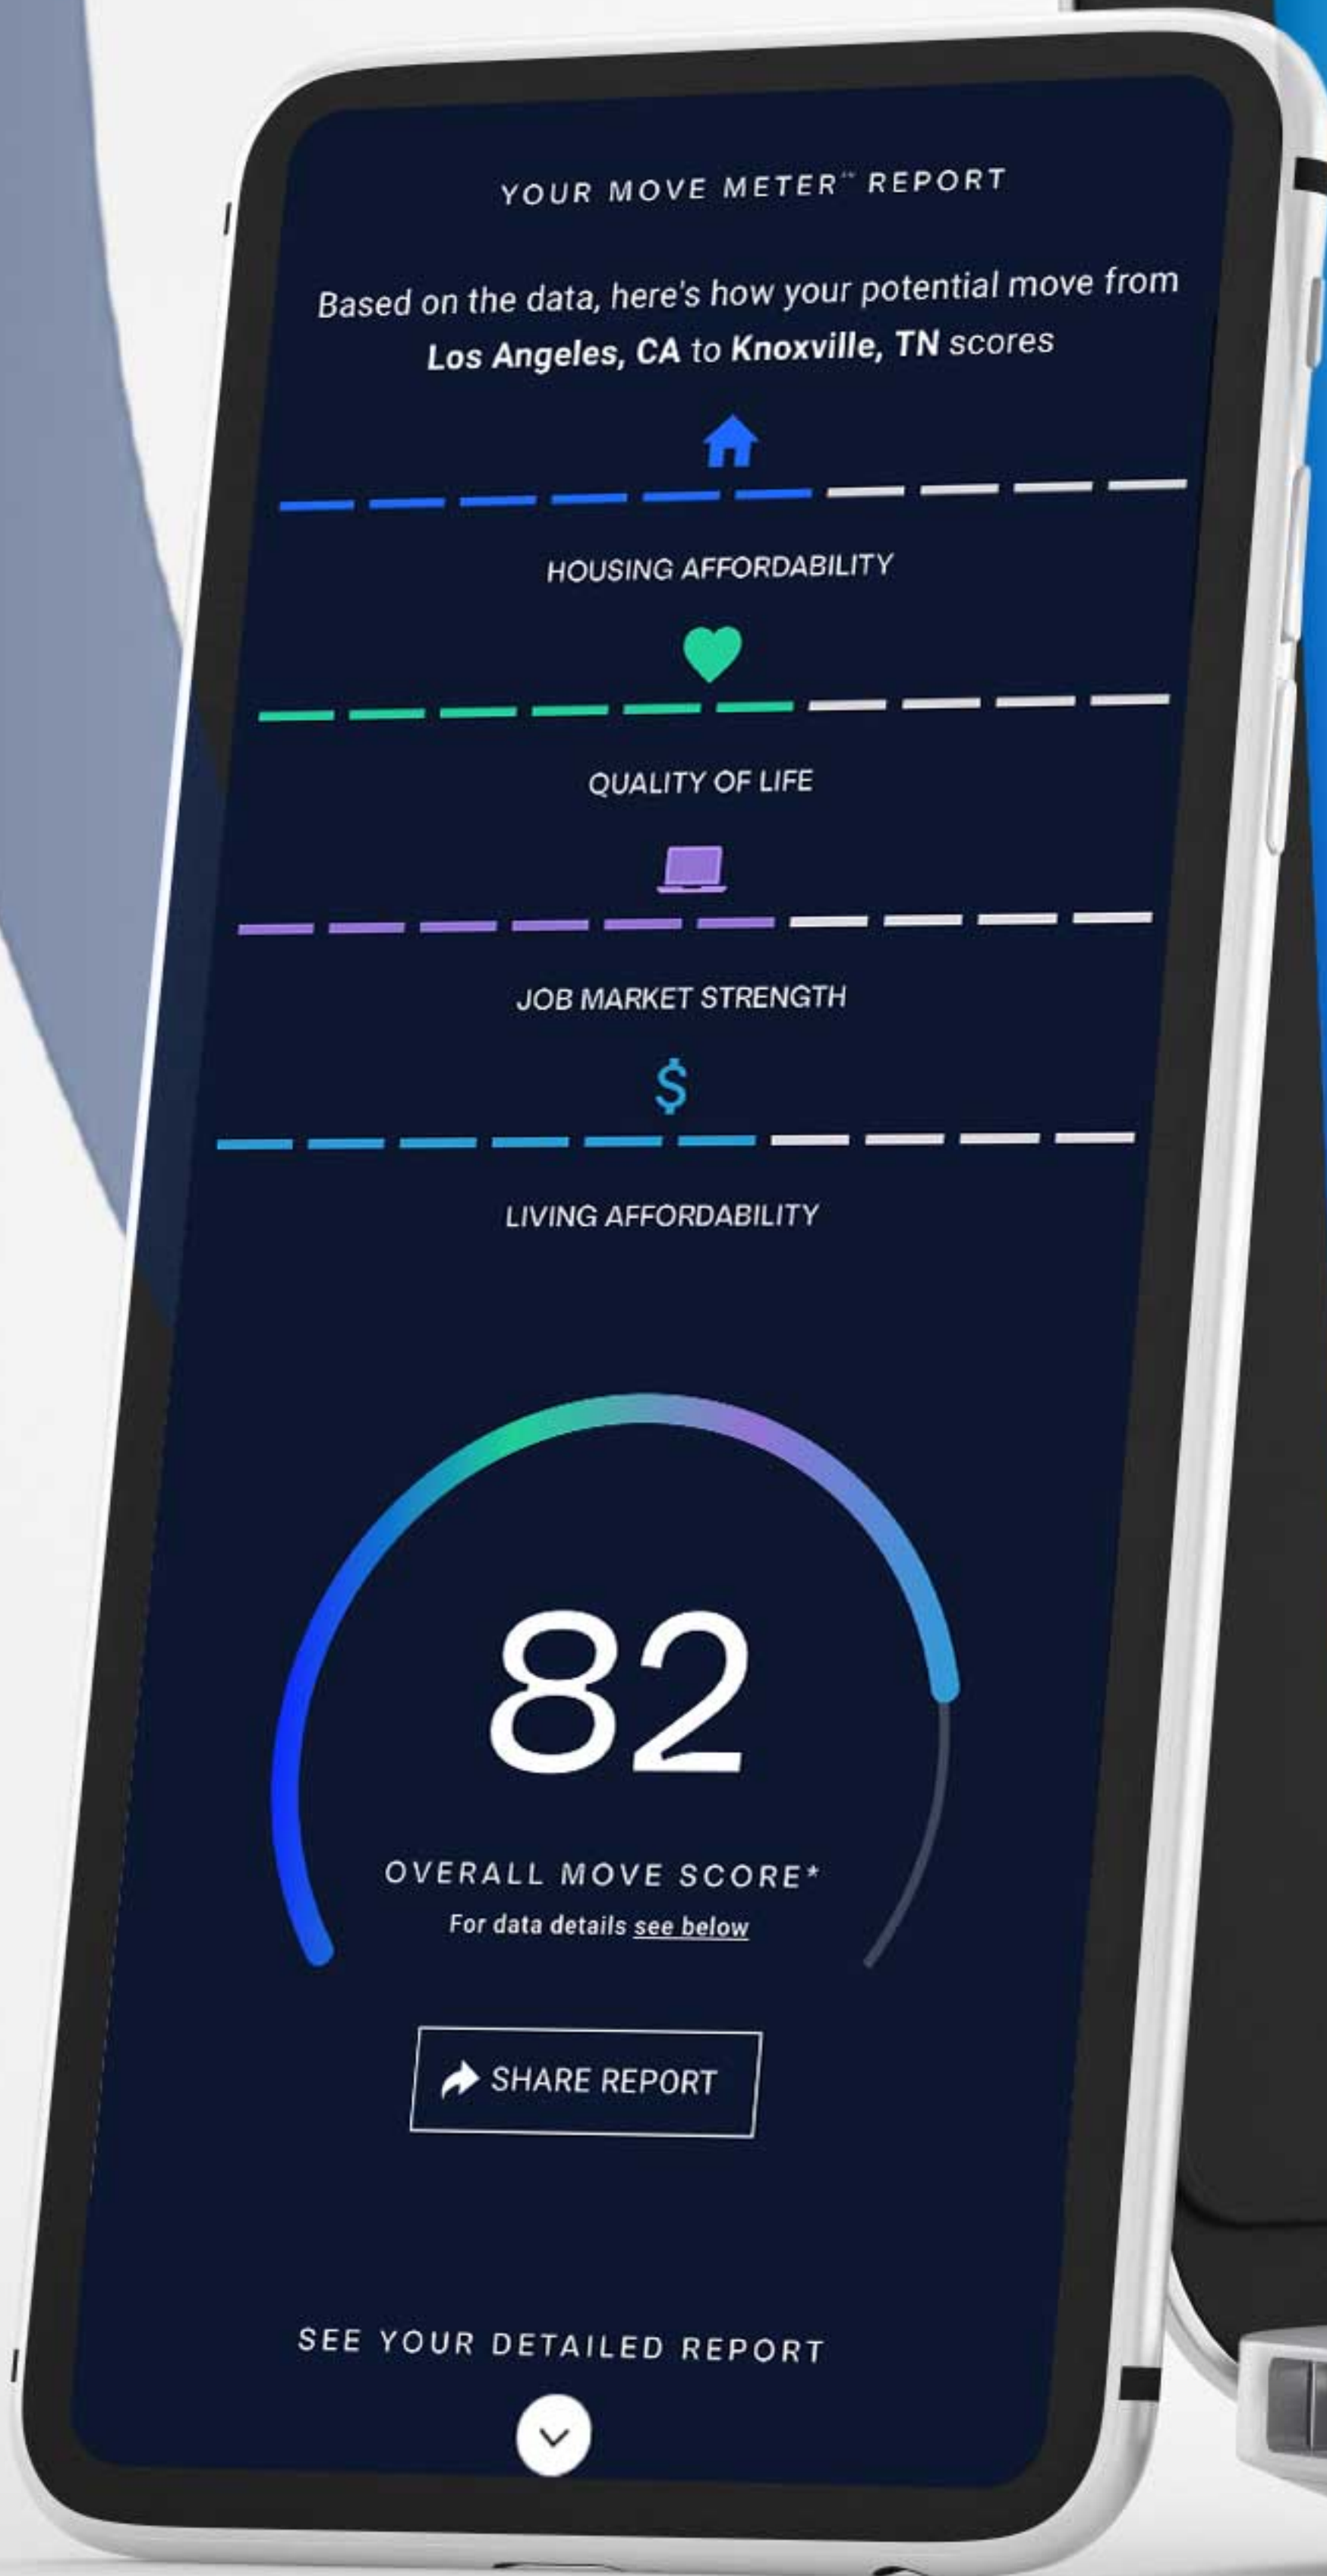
YOUR MOVE METER℠ REPORT

Based on the data, here's how your potential move from Los Angeles, CA to Knoxville, TN scores

HOUSING AFFORDABILITY

QUALITY OF LIFE

JOB MARKET STRENGTH

$

LIVING AFFORDABILITY

82

OVERALL MOVE SCORE*

For data details see below

SHARE REPORT

SEE YOUR DETAILED REPORT